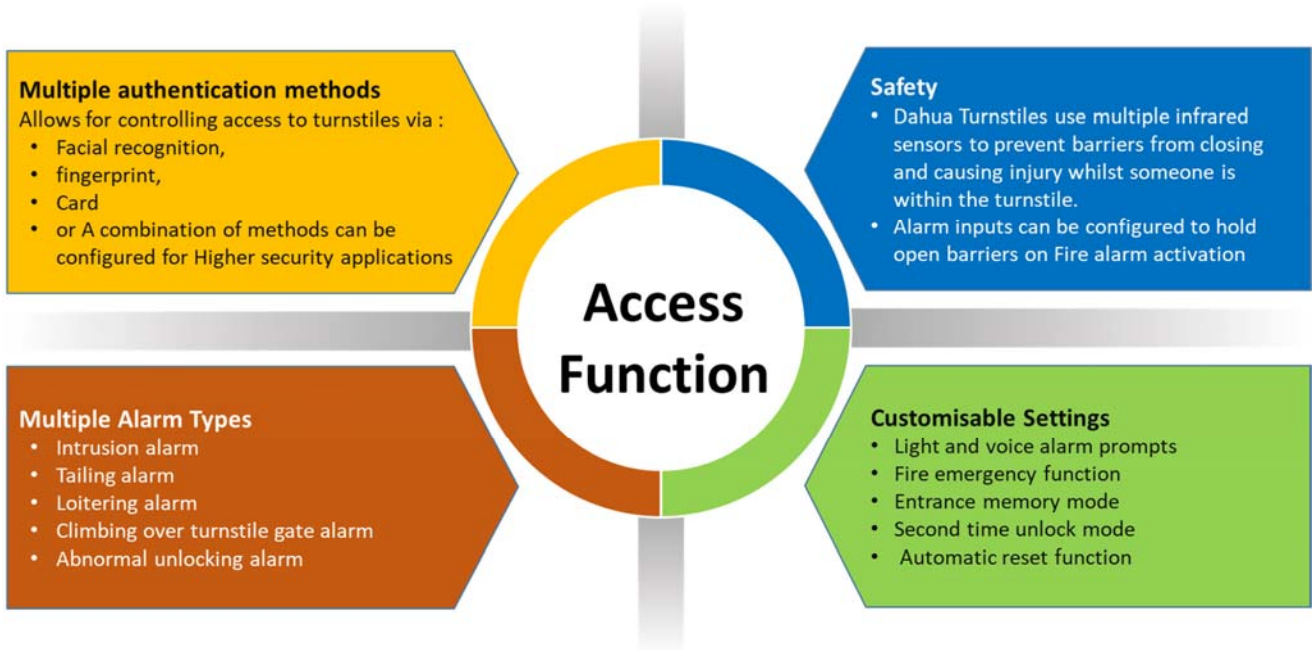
Multiple authentication methods
Allows for controlling access to turnstiles via :
• Facial recognition,
• fingerprint,
• Card
• or A combination of methods can be configured for Higher security applications

Safety
• Dahua Turnstiles use multiple infrared sensors to prevent barriers from closing and causing injury whilst someone is within the turnstile.
• Alarm inputs can be configured to hold open barriers on Fire alarm activation

Access Function

Multiple Alarm Types
• Intrusion alarm
• Tailing alarm
• Loitering alarm
• Climbing over turnstile gate alarm
• Abnormal unlocking alarm

Customisable Settings
• Light and voice alarm prompts
• Fire emergency function
• Entrance memory mode
• Second time unlock mode
• Automatic reset function